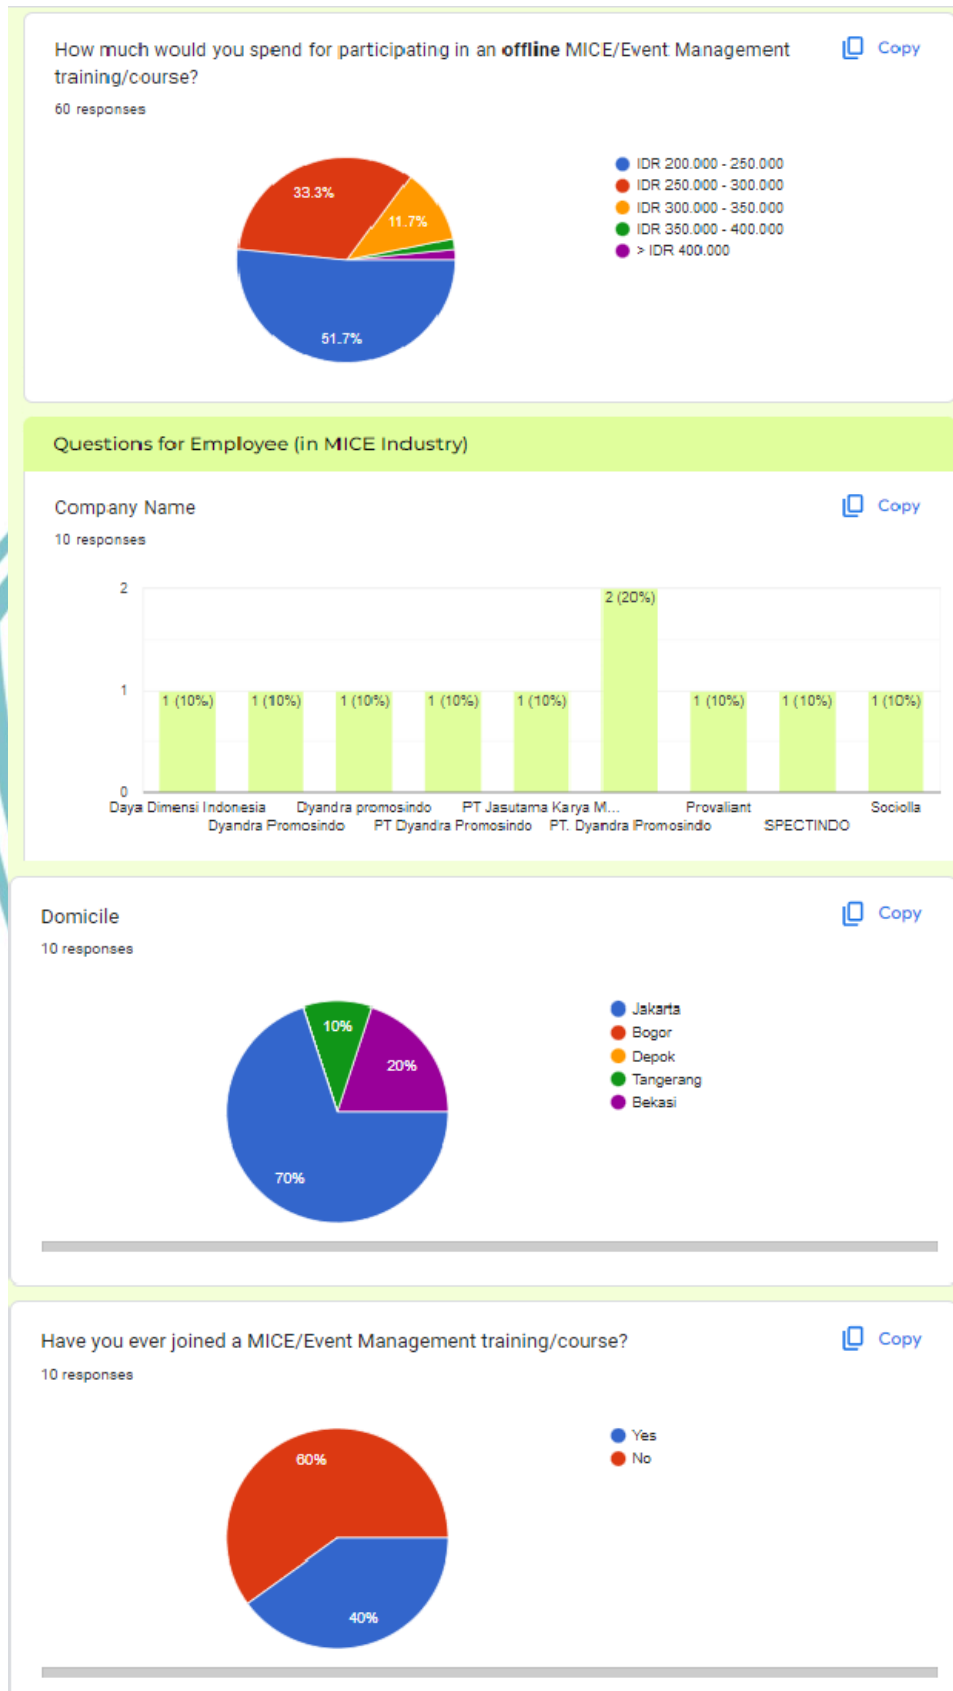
How much would you spend for participating in an **offline** MICE/Event Management training/course?

Copy

60 responses

33.3%
11.7%
51.7%

IDR 200.000 - 250.000
IDR 250.000 - 300.000
IDR 300.000 - 350.000
IDR 350.000 - 400.000
> IDR 400.000

Questions for Employee (in MICE Industry)

Company Name

Copy

10 responses

2
1
0

1 (10%)
1 (10%)
1 (10%)
1 (10%)
1 (10%)
2 (20%)
1 (10%)
1 (10%)
1 (10%)

Daya Dimensi Indonesia
Dyandra Promosindo
Dyandra promosindo
PT Dyandra Promosindo
PT Jasutama Karya M...
PT. Dyandra Promosindo
Provaliant
SPECTINDO
Sociolla

Domicile

Copy

10 responses

10%
20%
70%

Jakarta
Bogor
Depok
Tangerang
Bekasi

Have you ever joined a MICE/Event Management training/course?

Copy

10 responses

60%
40%

Yes
No